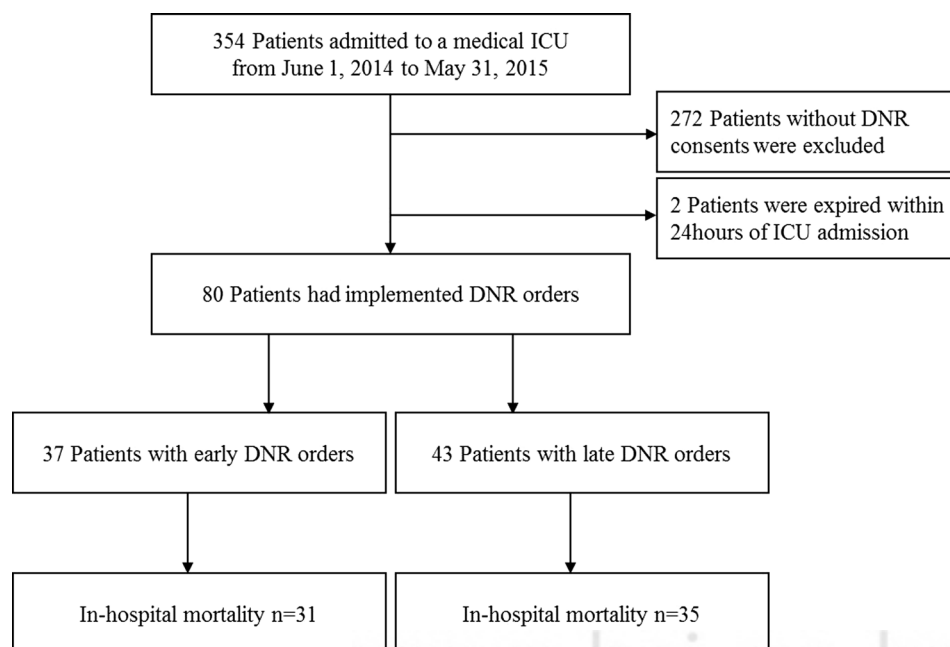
354 Patients admitted to a medical ICU from June 1, 2014 to May 31, 2015

272 Patients without DNR consents were excluded

2 Patients were expired within 24hours of ICU admission

80 Patients had implemented DNR orders

37 Patients with early DNR orders

43 Patients with late DNR orders

In-hospital mortality n=31

In-hospital mortality n=35